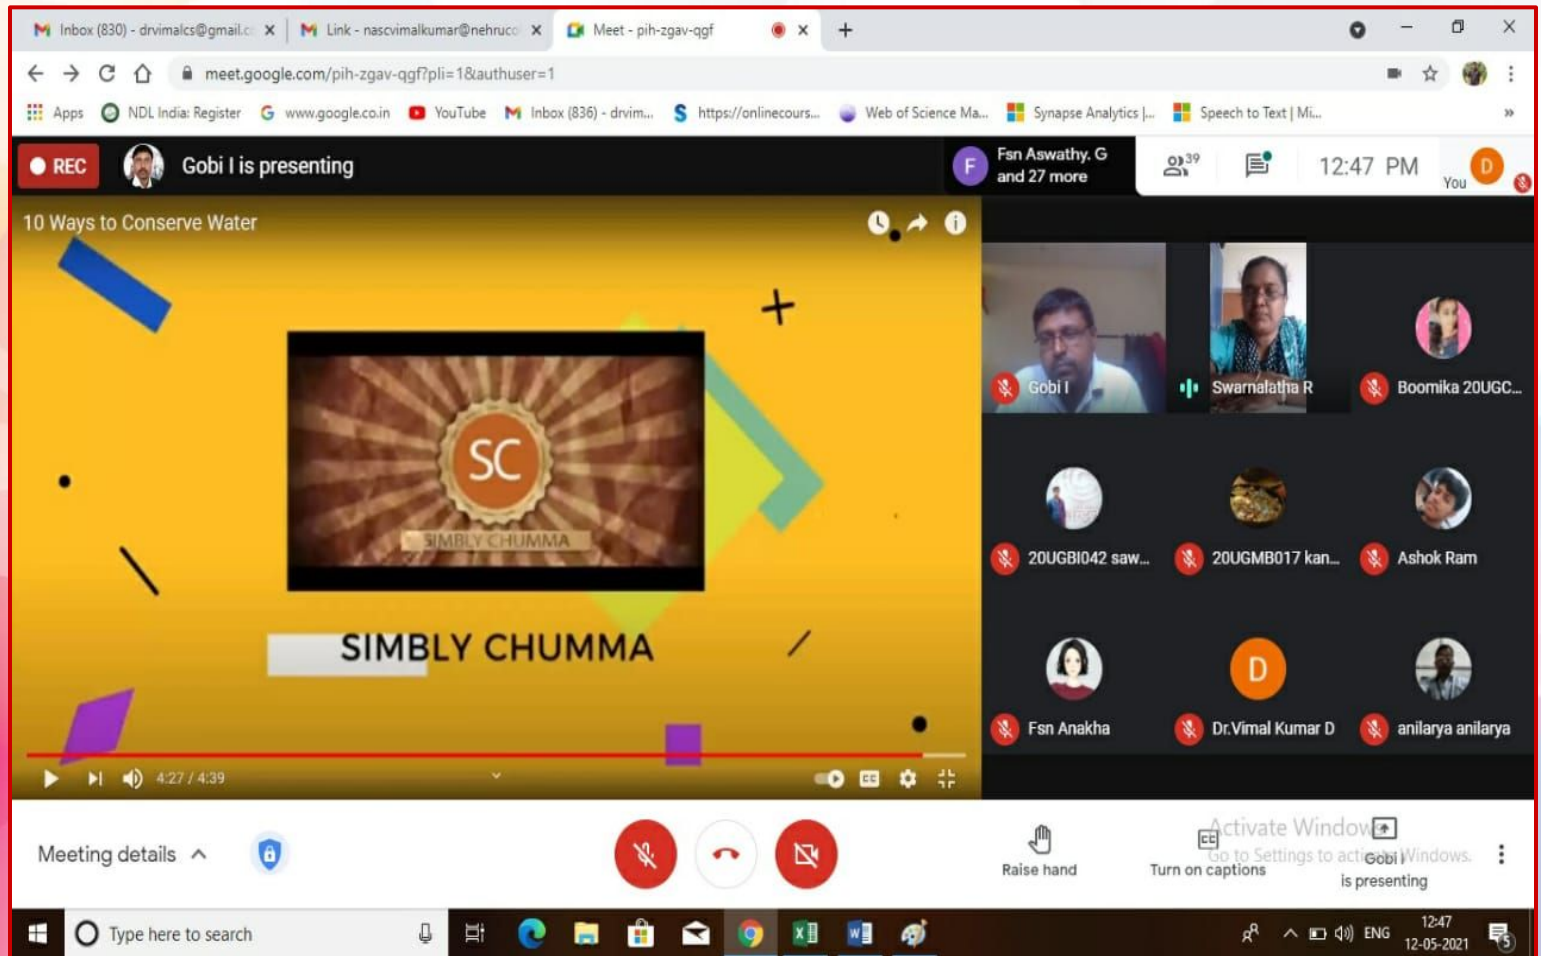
Inbox (830) - drvimalcs@gmail.c
Link - nascvimalkumar@nehruc
Meet - pih-zgav-qgf

meet.google.com/pih-zgav-qgf?pli=1&authuser=1

Apps NDL India: Register www.google.co.in YouTube Inbox (836) - drvim... https://onlinecours... Web of Science Ma... Synapse Analytics |... Speech to Text | Mi...

REC Gobi I is presenting

Fsn Aswathy. G and 27 more

39

12:47 PM

You

10 Ways to Conserve Water

SC
SIMBLY CHUMMA

SIMBLY CHUMMA

4:27 / 4:39

Gobi I
Swarnalatha R
Boomika 20UGC...
20UGBI042 saw...
20UGMB017 kan...
Ashok Ram
Fsn Anakha
D
Dr.Vimal Kumar D
anilarya anilarya

Meeting details

Raise hand

Turn on captions

Activate Windows
Go to Settings to activate Windows.

Gobi I is presenting

Type here to search

ENG

12:47
12-05-2021